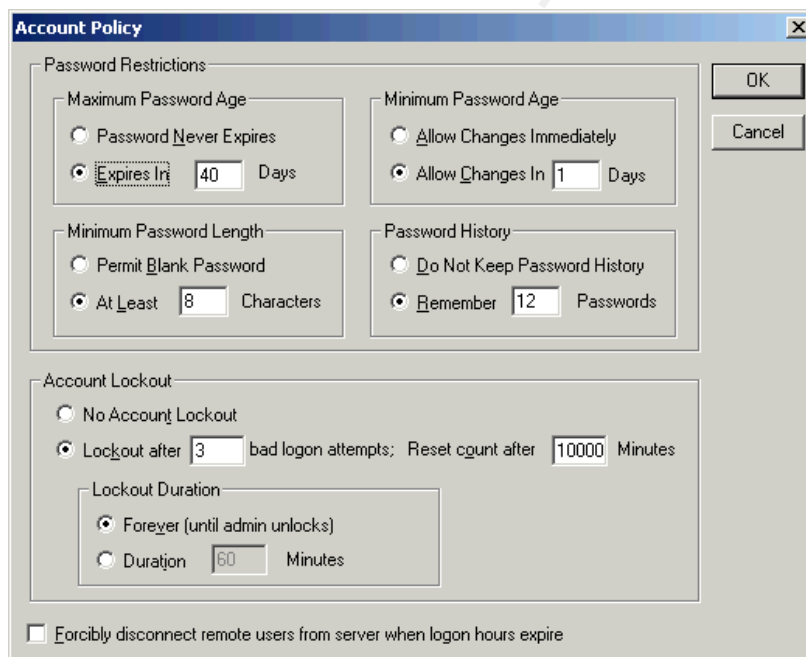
Account Policy

Password Restrictions

Maximum Password Age

Password Never Expires

Expires In 40 Days

Minimum Password Age

Allow Changes Immediately

Allow Changes In 1 Days

Minimum Password Length

Permit Blank Password

At Least 8 Characters

Password History

Do Not Keep Password History

Remember 12 Passwords

OK

Cancel

Account Lockout

No Account Lockout

Lockout after 3 bad logon attempts; Reset count after 10000 Minutes

Lockout Duration

Forever (until admin unlocks)

Duration 60 Minutes

Forcibly disconnect remote users from server when logon hours expire